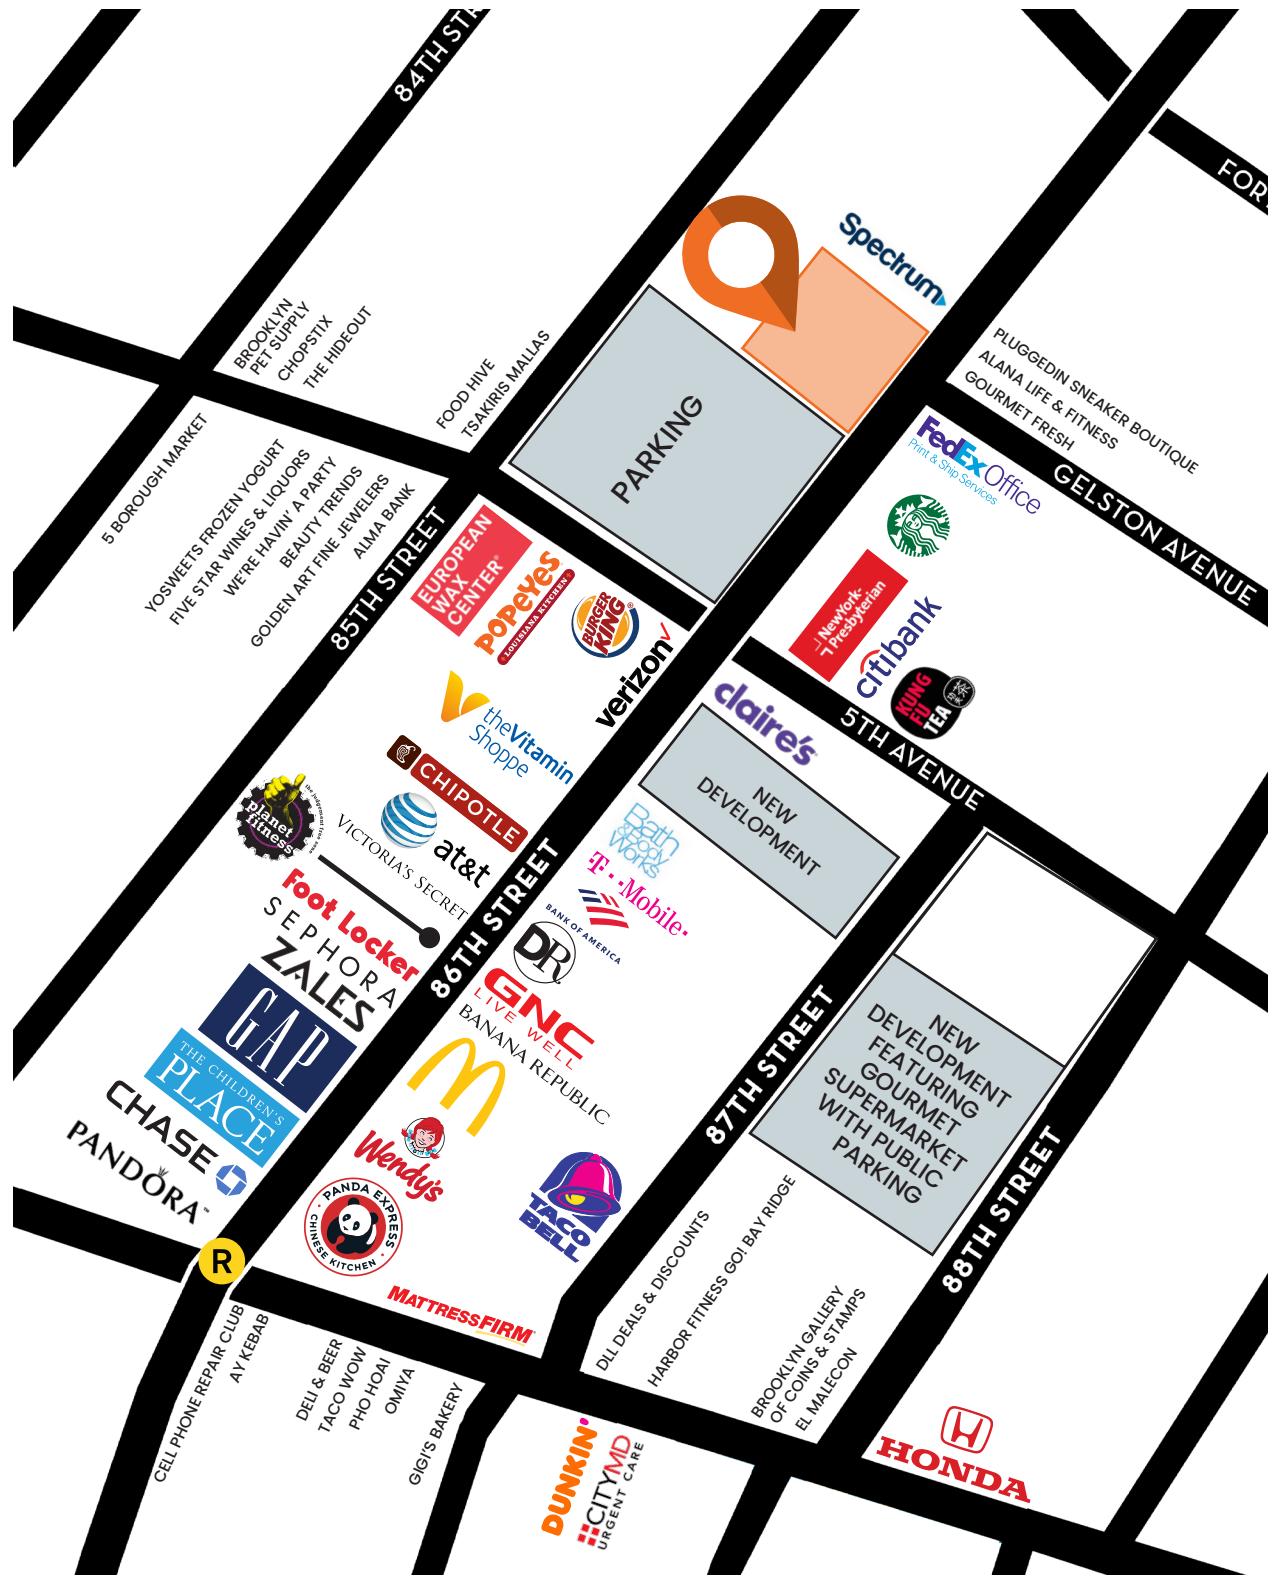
84TH STR

FOR

Spectrum

PARKING

BROOKLYN PET SUPPLY
CHOPSTIX
THE HIDEOUT

FOOD HIVE
TSAKIRIS MALLAS

PLUGGEDIN SNEAKER BOUTIQUE
ALANA LIFE & FITNESS
GOURMET FRESH

GELSTON AVENUE

5 BOROUGH MARKET

YOSWEETS FROZEN YOGURT
FIVE STAR WINES & LIQUORS
WE'RE HAVIN' A PARTY
BEAUTY TRENDS
GOLDEN ART FINE JEWELERS
ALMA BANK

85TH STREET

EUROPEAN WAX CENTER

Popeyes LOUISIANA KITCHEN

BURGER KING

verizon

FedEx Office Print & Ship Services

NewYork-Presbyterian

citibank

KUNG FU TEA

claire's

5TH AVENUE

theVitamin Shoppe

CHIPOTLE

planet fitness

at&t

VICTORIA'S SECRET

NEW DEVELOPMENT

Bath & Body Works

T · · Mobile·

BANK OF AMERICA

DR

Foot Locker

SEPHORA

ZALES

GAP

THE CHILDREN'S PLACE

CHASE

PANDORA

86TH STREET

GNC LIVE WELL

BANANA REPUBLIC

Wendy's

PANDA EXPRESS CHINESE KITCHEN

TACO BELL

MATTRESS FIRM

87TH STREET

NEW DEVELOPMENT FEATURING GOURMET SUPERMARKET WITH PUBLIC PARKING

88TH STREET

R

CELL PHONE REPAIR CLUB
AY KEBAB

DELI & BEER
TACO WOW
PHO HOAI
OMIYA

GIGI'S BAKERY

DUNKIN'

CITYMD URGENT CARE

DLL DEALS & DISCOUNTS

HARBOR FITNESS GO! BAY RIDGE

BROOKLYN GALLERY OF COINS & STAMPS
EL MALECON

HONDA